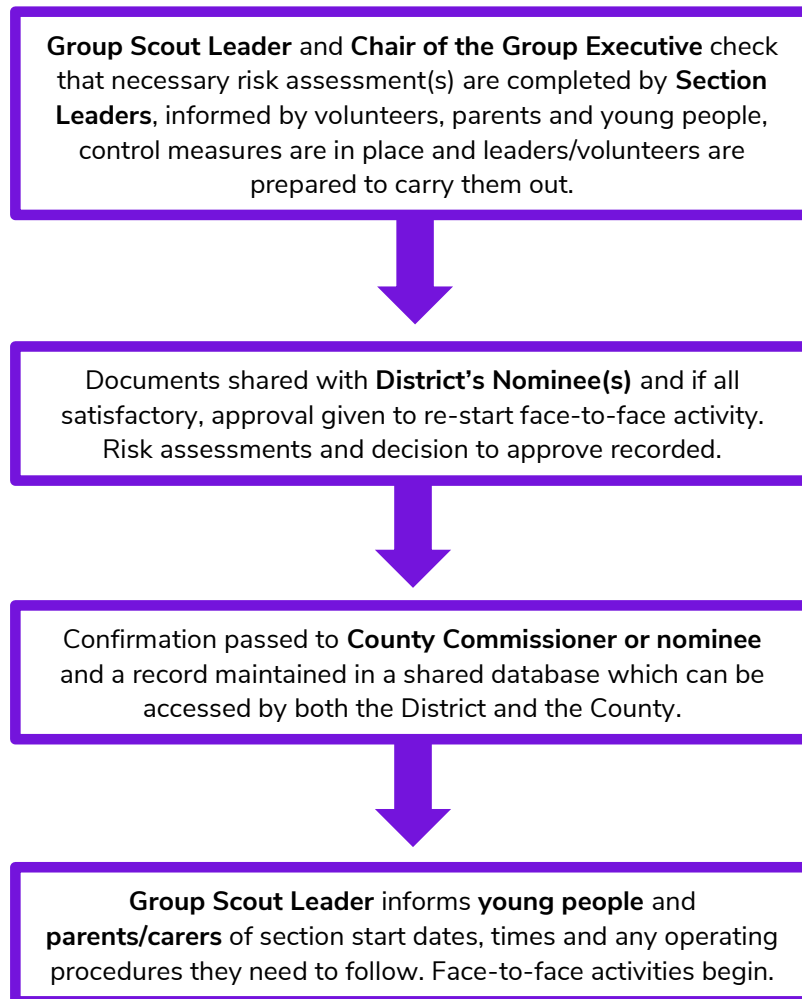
Group Scout Leader and Chair of the Group Executive check that necessary risk assessment(s) are completed by Section Leaders, informed by volunteers, parents and young people, control measures are in place and leaders/volunteers are prepared to carry them out.

Documents shared with District's Nominee(s) and if all satisfactory, approval given to re-start face-to-face activity. Risk assessments and decision to approve recorded.

Confirmation passed to County Commissioner or nominee and a record maintained in a shared database which can be accessed by both the District and the County.

Group Scout Leader informs young people and parents/carers of section start dates, times and any operating procedures they need to follow. Face-to-face activities begin.